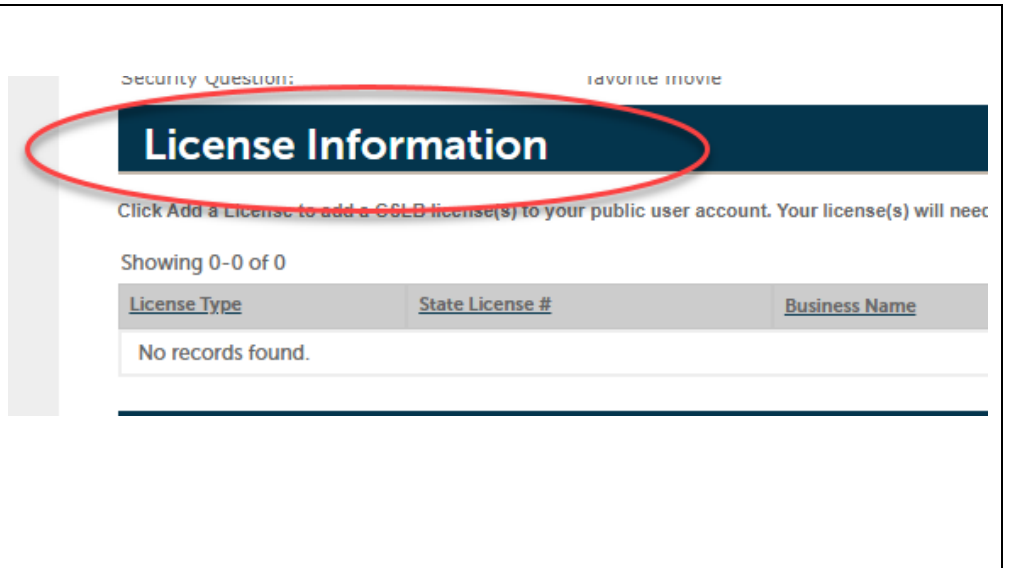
Security Question: Favorite movie

License Information

Click Add a License to add a CSLB license(s) to your public user account. Your license(s) will need

Showing 0-0 of 0

| License Type | State License # | Business Name |
|---|---|---|
| No records found. | | |